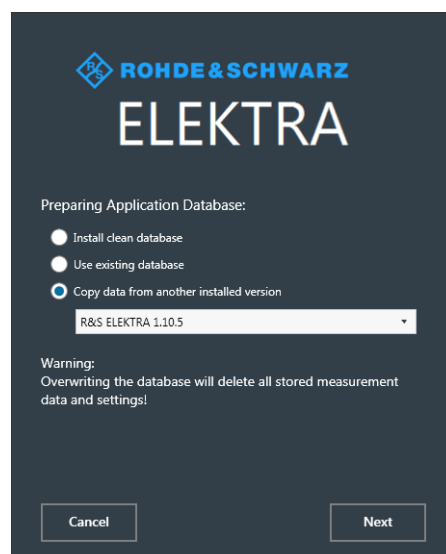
R&S ROHDE&SCHWARZ

ELEKTRA

Preparing Application Database:

Install clean database

Use existing database

Copy data from another installed version

R&S ELEKTRA 1.10.5

Warning:
Overwriting the database will delete all stored measurement data and settings!

Cancel

Next